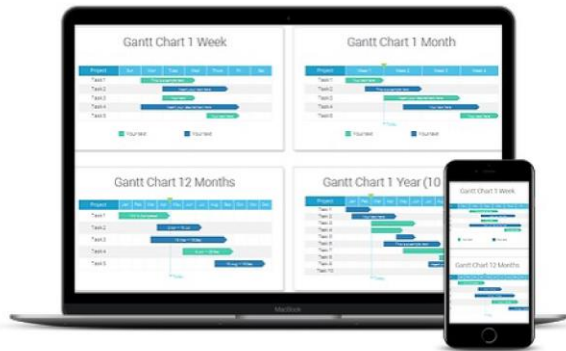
Gantt Chart 1 Week

Project

Task 1

Task 2

Task 3

Task 4

Task 5

Your text

Your text

Gantt Chart 1 Month

Project

Week 1

Week 2

Week 3

Week 4

Task 1

Task 2

Task 3

Task 4

Task 5

Your text

Your text

Gantt Chart 12 Months

Project

Task 1

Task 2

Task 3

Task 4

Task 5

Gantt Chart 1 Year (10

Project

Task 1

Task 2

Task 3

Task 4

Task 5

Task 6

Task 7

Task 8

Task 9

Task 10

Gantt Chart 1 Week

Gantt Chart 12 Months

MacBook